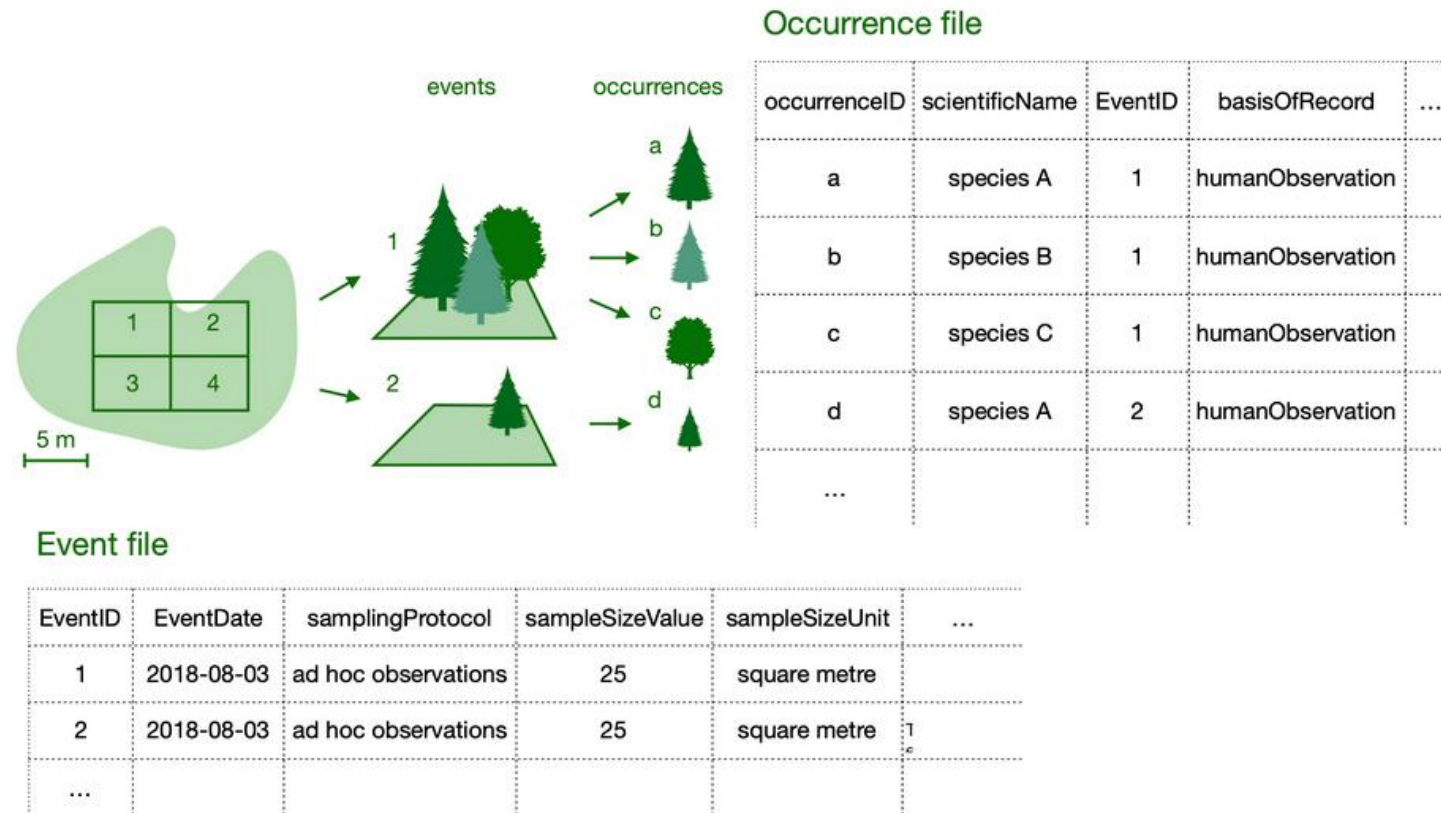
1
2
3
4
5 m

events
1
2

occurrences
a
b
c
d

Occurrence file

| occurrenceID | scientificName | EventID | basisOfRecord | ... |
|---|---|---|---|---|
| a | species A | 1 | humanObservation | |
| b | species B | 1 | humanObservation | |
| c | species C | 1 | humanObservation | |
| d | species A | 2 | humanObservation | |
| ... | | | | |

Event file

| EventID | EventDate | samplingProtocol | sampleSizeValue | sampleSizeUnit | ... |
|---|---|---|---|---|---|
| 1 | 2018-08-03 | ad hoc observations | 25 | square metre | |
| 2 | 2018-08-03 | ad hoc observations | 25 | square metre | |
| ... | | | | | |